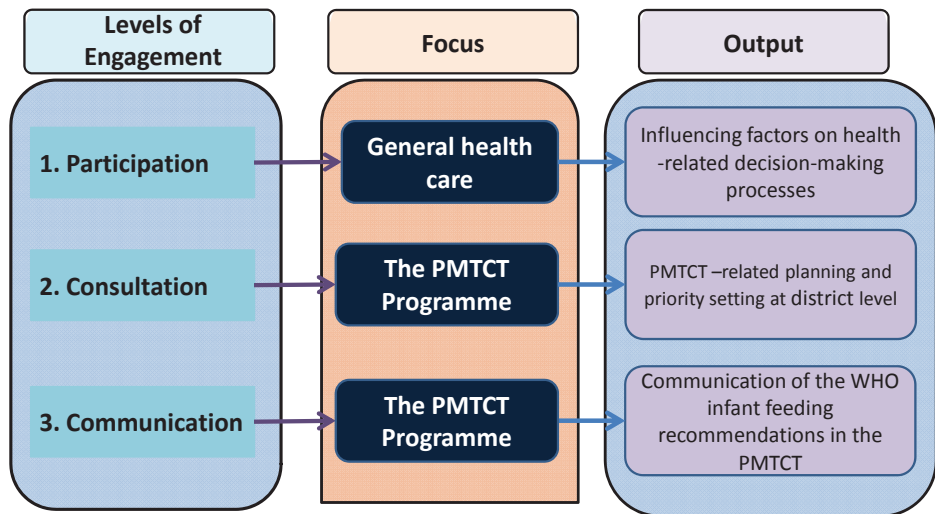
Levels of Engagement

Focus

Output

1. Participation

General health care

Influencing factors on health -related decision-making processes

2. Consultation

The PMTCT Programme

PMTCT –related planning and priority setting at district level

3. Communication

The PMTCT Programme

Communication of the WHO infant feeding recommendations in the PMTCT